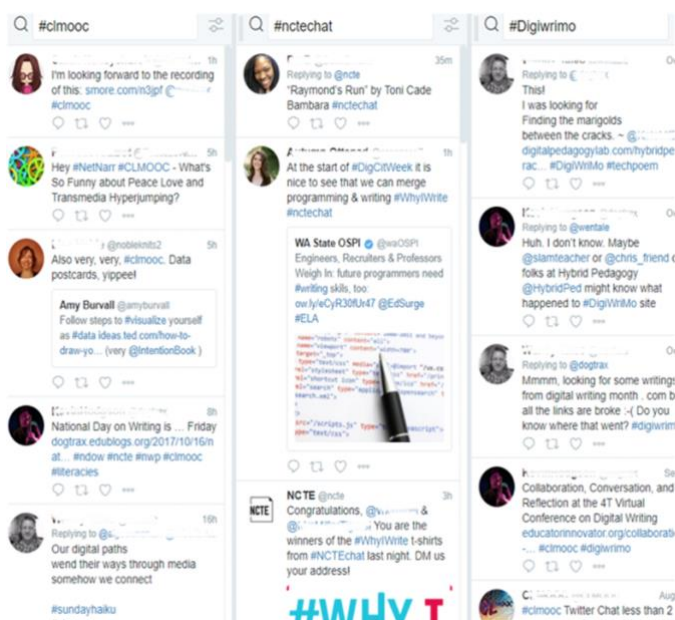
#clmooc

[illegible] 5h
I'm looking forward to the recording of this: smore.com/n3jpf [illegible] #clmooc

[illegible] 5h
Hey #NetNarr #CLMOOC - What's So Funny about Peace Love and Transmedia Hyperjumping?

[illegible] @nobleknits2 5h
Also very, very, #clmooc. Data postcards, yippee!

Amy Burvall @amyburvall
Follow steps to #visualize yourself as #data ideas.ted.com/how-to-draw-yo... (very @IntentionBook )

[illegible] 8h
National Day on Writing is ... Friday dogtrax.edublogs.org/2017/10/16/n at... #ndow #ncte #nwp #clmooc #literacies

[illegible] 16h
Replying to @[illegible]
Our digital paths wend their ways through media somehow we connect

#sundayhaiku

#ncetechat

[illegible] 35m
Replying to @ncte
"Raymond's Run" by Toni Cade Bambara #nctechat

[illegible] 1h
At the start of #DigCitWeek it is nice to see that we can merge programming & writing #WhyIWrite #nctechat

WA State OSPI @waOSPI
Engineers, Recruiters & Professors Weigh In: future programmers need #writing skills, too: ow.ly/eCyR30fUr47 @EdSurge #ELA

NCTE @ncte 3h
Congratulations, @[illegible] & @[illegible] You are the winners of the #WhyIWrite t-shirts from #NCTEchat last night. DM us your address!

#WHY I

#Digiwrimo

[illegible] Oc
Replying to @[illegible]
This!
I was looking for
Finding the marigolds
between the cracks. ~ @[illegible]
digitalpedagogylab.com/hybridpe rac... #DigiWriMo #techpoem

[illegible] Oc
Replying to @wentale
Huh. I don't know. Maybe @slamteacher or @chris_friend o folks at Hybrid Pedagogy @HybridPed might know what happened to #DigiWriMo site

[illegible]
Replying to @dogtrax
Mmmm, looking for some writings from digital writing month . com b all the links are broke :-( Do you know where that went? #digiwrim

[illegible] Se
Collaboration, Conversation, and Reflection at the 4T Virtual Conference on Digital Writing educatorinnovator.org/collaborati ... #clmooc #digiwrimo

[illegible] Aug
#clmooc Twitter Chat less than 2